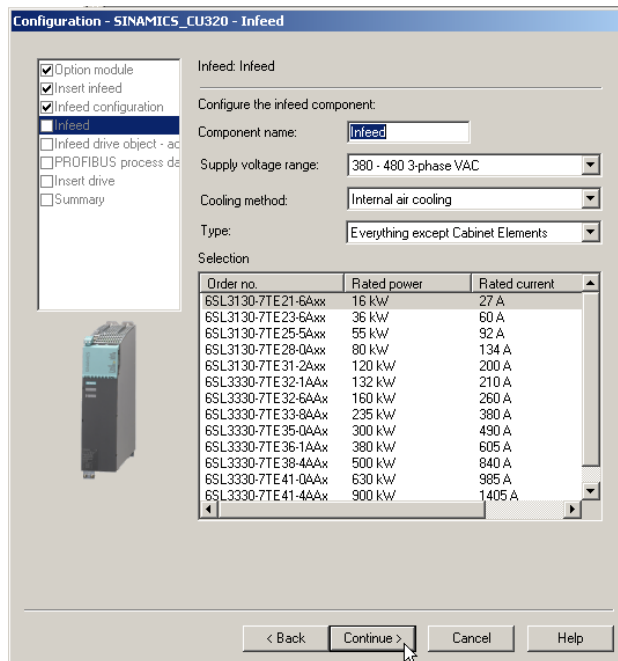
Configuration - SINAMICS_CU320 - Infeed

Option module
Insert infeed
Infeed configuration
Infeed
Infeed drive object - ac
PROFIBUS process da
Insert drive
Summary

Infeed: Infeed

Configure the infeed component:

Component name: Infeed

Supply voltage range: 380 - 480 3-phase VAC

Cooling method: Internal air cooling

Type: Everything except Cabinet Elements

Selection

| Order no. | Rated power | Rated current |
|---|---|---|
| 6SL3130-7TE21-6Axx | 16 kW | 27 A |
| 6SL3130-7TE23-6Axx | 36 kW | 60 A |
| 6SL3130-7TE25-5Axx | 55 kW | 92 A |
| 6SL3130-7TE28-0Axx | 80 kW | 134 A |
| 6SL3130-7TE31-2Axx | 120 kW | 200 A |
| 6SL3330-7TE32-1AAx | 132 kW | 210 A |
| 6SL3330-7TE32-6AAx | 160 kW | 260 A |
| 6SL3330-7TE33-8AAx | 235 kW | 380 A |
| 6SL3330-7TE35-0AAx | 300 kW | 490 A |
| 6SL3330-7TE36-1AAx | 380 kW | 605 A |
| 6SL3330-7TE38-4AAx | 500 kW | 840 A |
| 6SL3330-7TE41-0AAx | 630 kW | 985 A |
| 6SL3330-7TE41-4AAx | 900 kW | 1405 A |

< Back  Continue >  Cancel  Help